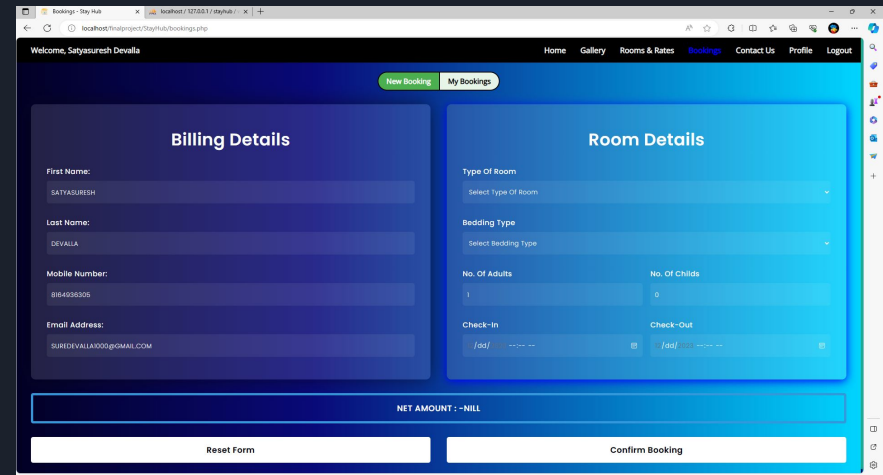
Bookings - Stay Hub
localhost / 127.0.0.1 / stayhub /
localhost/finalproject/StayHub/bookings.php

Welcome, Satyasuresh Devalla
Home Gallery Rooms & Rates Bookings Contact Us Profile Logout

New Booking My Bookings

Billing Details

First Name:
SATYASURESH

Last Name:
DEVALLA

Mobile Number:
8164936305

Email Address:
SUREDEVALLA1000@GMAIL.COM

Room Details

Type Of Room
Select Type Of Room

Bedding Type
Select Bedding Type

No. Of Adults
1

No. Of Childs
0

Check-In
/dd/ --:-- --

Check-Out
/dd/ --:-- --

NET AMOUNT : -NILL

Reset Form

Confirm Booking